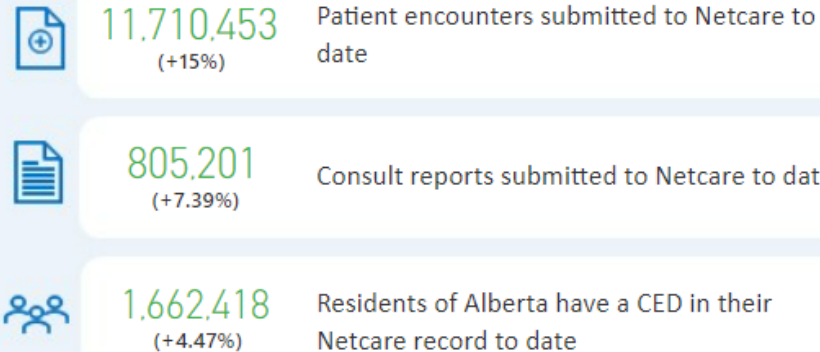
11,710,453
(+15%)

Patient encounters submitted to Netcare to date

805,201
(+7.39%)

Consult reports submitted to Netcare to dat

1,662,418
(+4.47%)

Residents of Alberta have a CED in their Netcare record to date